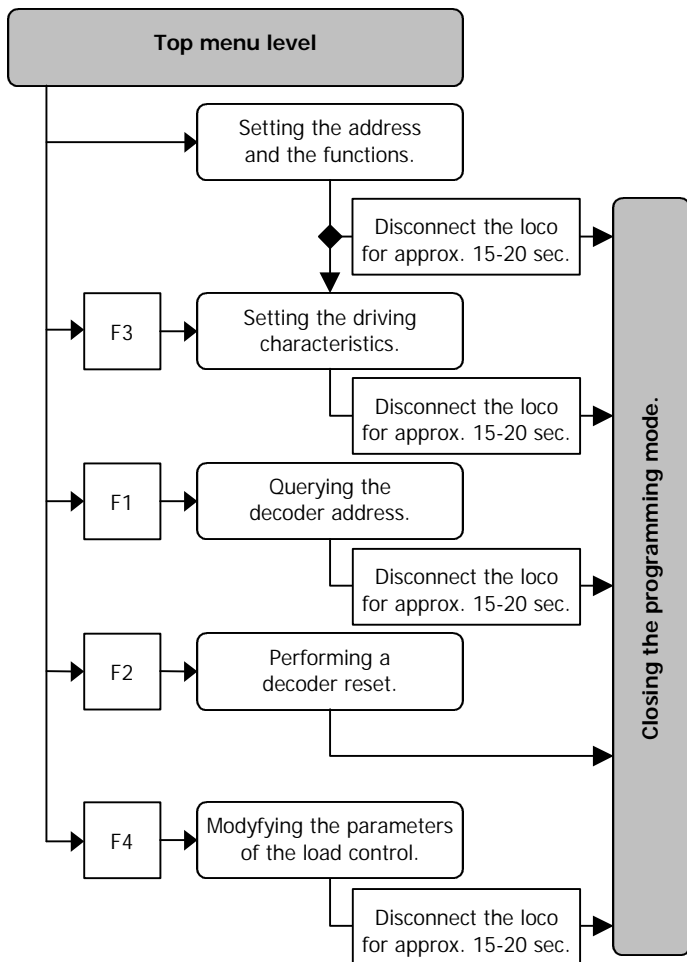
Top menu level

Setting the address and the functions.

Disconnect the loco for approx. 15-20 sec.

F3

Setting the driving characteristics.

Disconnect the loco for approx. 15-20 sec.

F1

Querying the decoder address.

Disconnect the loco for approx. 15-20 sec.

F2

Performing a decoder reset.

F4

Modyfying the parameters of the load control.

Disconnect the loco for approx. 15-20 sec.

Closing the programming mode.